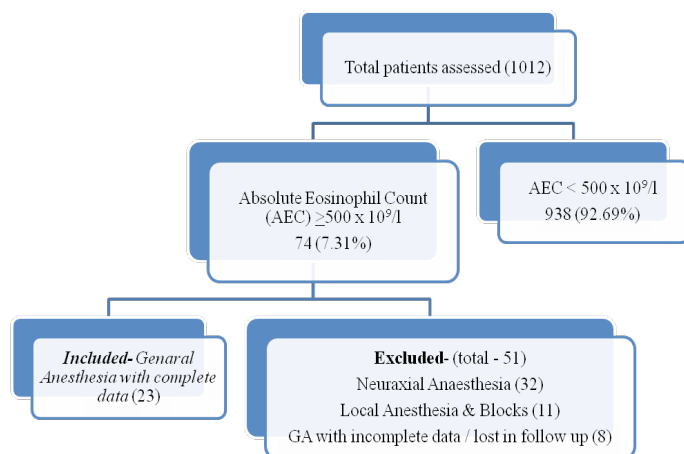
Total patients assessed (1012)

Absolute Eosinophil Count (AEC) $\geq$500 x $10^9$/l
74 (7.31%)

AEC < 500 x $10^9$/l
938 (92.69%)

Included- Genaral Anesthesia with complete data (23)

Excluded- (total - 51)
Neuraxial Anaesthesia (32)
Local Anesthesia & Blocks (11)
GA with incomplete data / lost in follow up (8)